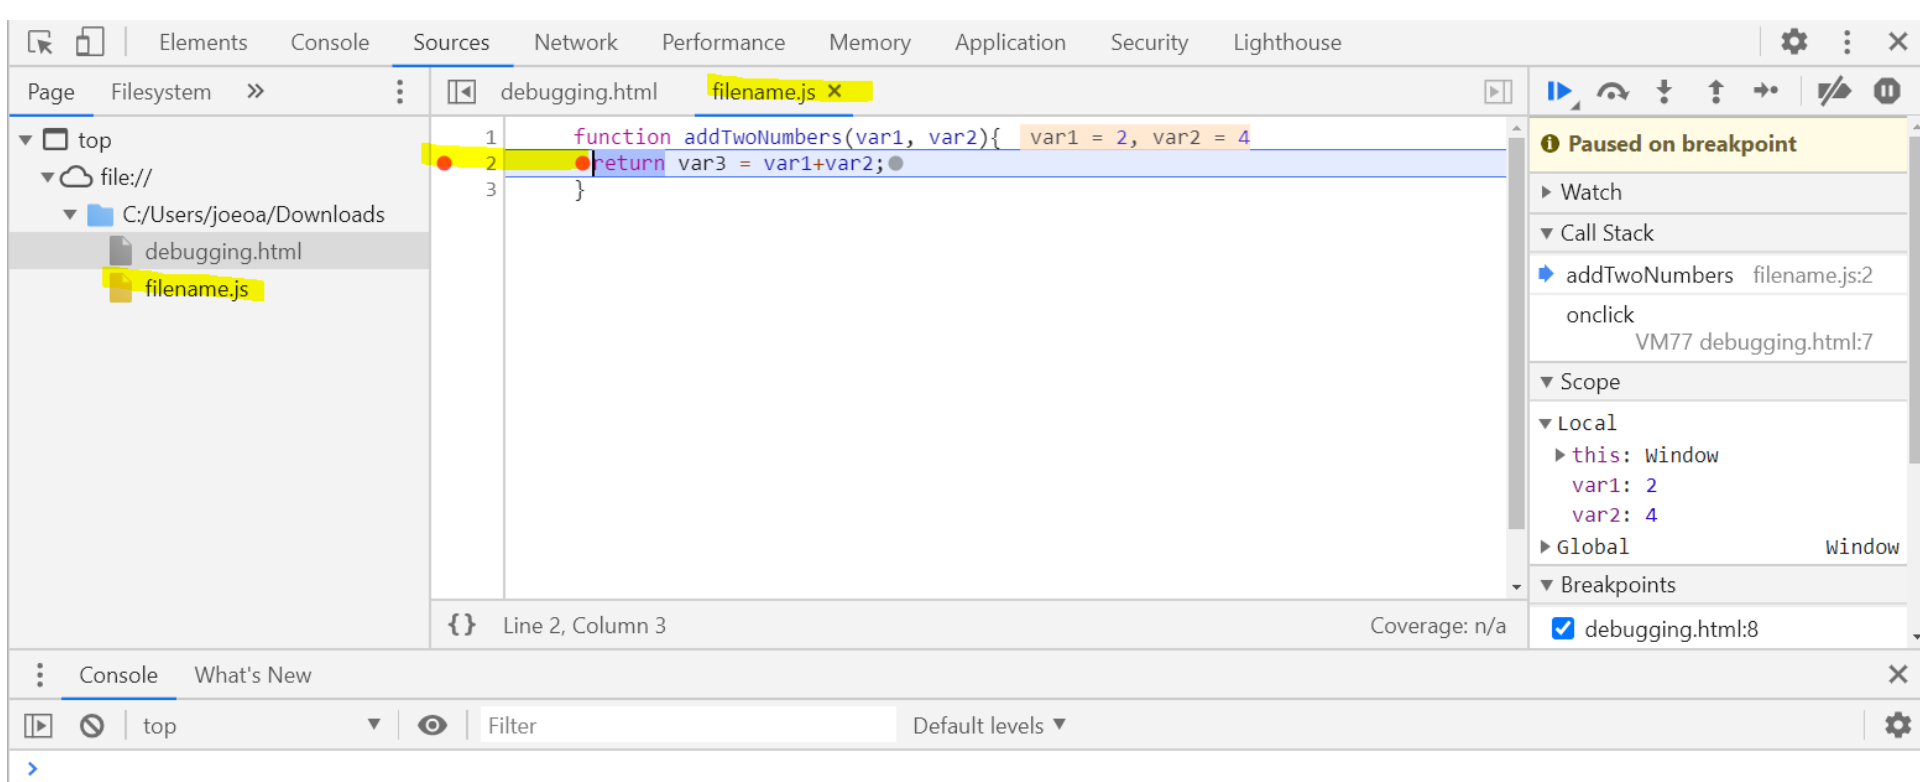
Elements Console Sources Network Performance Memory Application Security Lighthouse

Page Filesystem »

top
file://
C:/Users/joeoa/Downloads
debugging.html
filename.js

debugging.html filename.js ×

1 function addTwoNumbers(var1, var2){ var1 = 2, var2 = 4
2 return var3 = var1+var2;
3 }

{ } Line 2, Column 3 Coverage: n/a

Paused on breakpoint
Watch
Call Stack
addTwoNumbers filename.js:2
onclick
VM77 debugging.html:7
Scope
Local
this: Window
var1: 2
var2: 4
Global Window
Breakpoints
debugging.html:8

Console What's New

top Filter Default levels

>